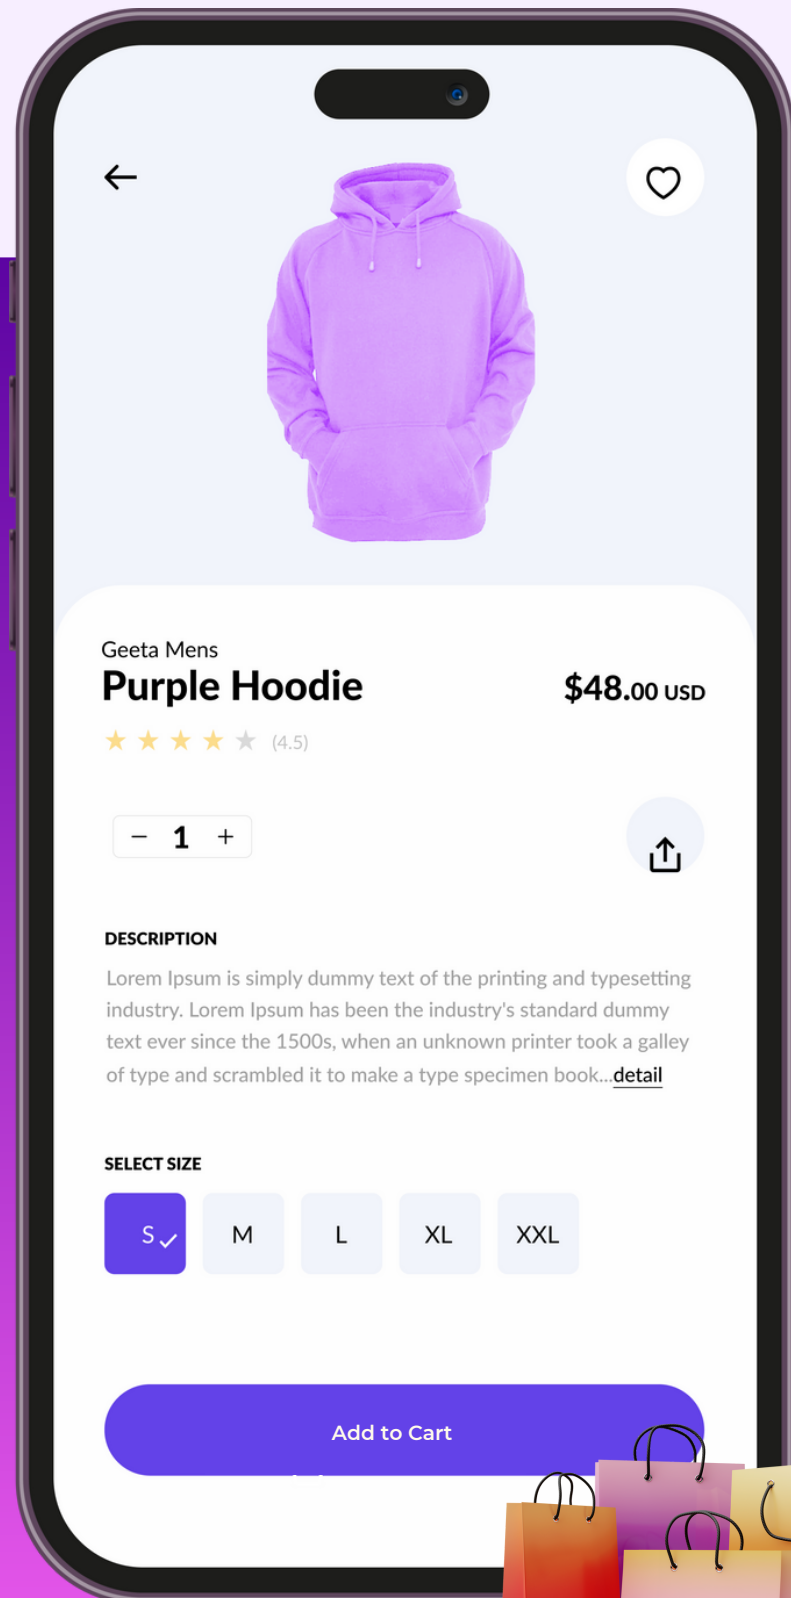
Geeta Mens
Purple Hoodie
$48.00 USD
(4.5)

− 1 +

DESCRIPTION
Lorem Ipsum is simply dummy text of the printing and typesetting industry. Lorem Ipsum has been the industry's standard dummy text ever since the 1500s, when an unknown printer took a galley of type and scrambled it to make a type specimen book...detail

SELECT SIZE
S M L XL XXL

Add to Cart